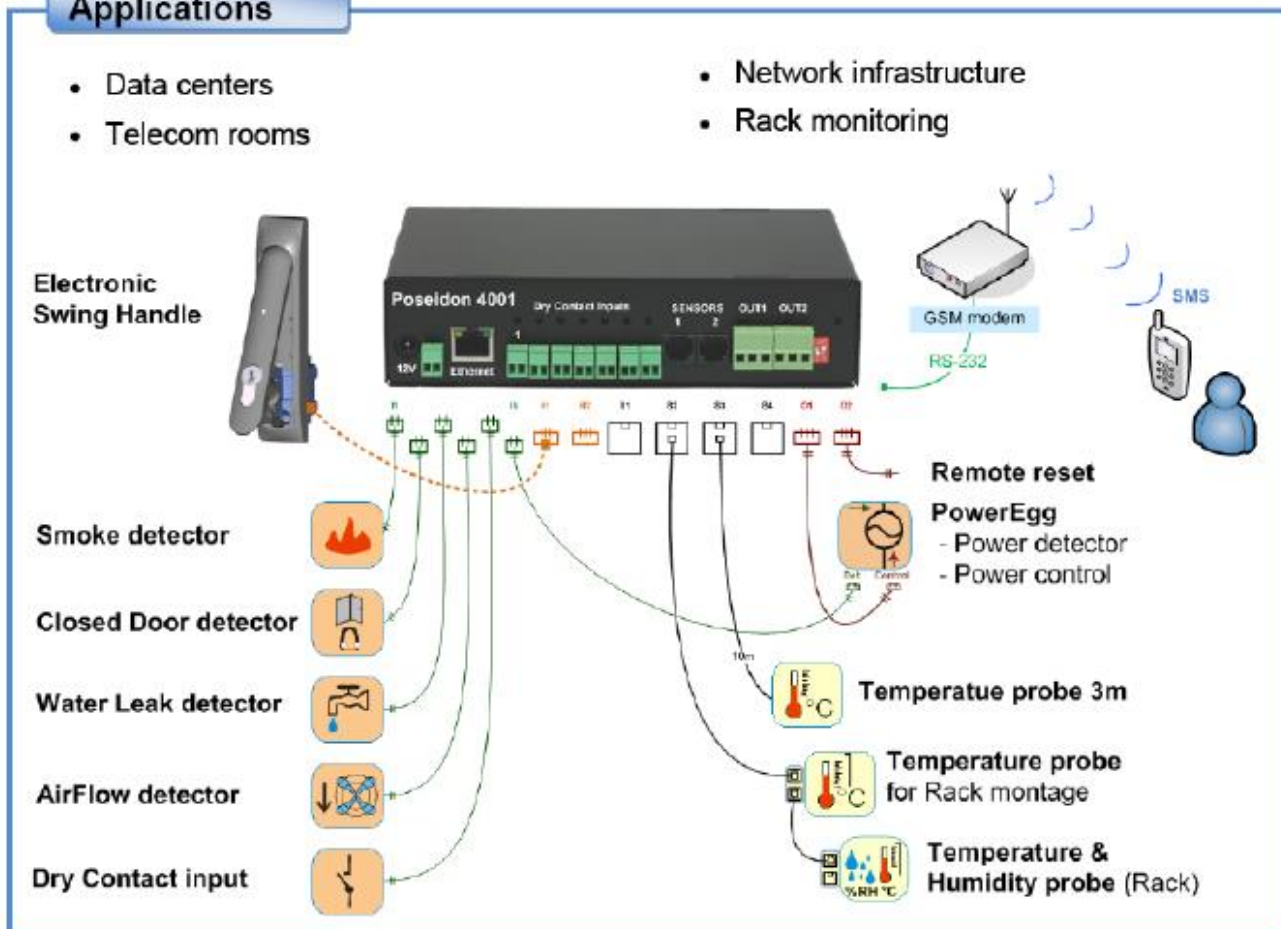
Applications

- Data centers
- Telecom rooms
- Network infrastructure
- Rack monitoring

Electronic Swing Handle

Poseidon 4001

Dry Contact Inputs

1

SENSORS 1 2

OUT1 OUT2

12V

Ethernet

GSM modem

RS-232

SMS

Remote reset

PowerEgg
- Power detector
- Power control

Smoke detector

Closed Door detector

Water Leak detector

AirFlow detector

Dry Contact input

10m

Temperatue probe 3m

Temperature probe for Rack montage

Temperature & Humidity probe (Rack)

%RH °C

°C